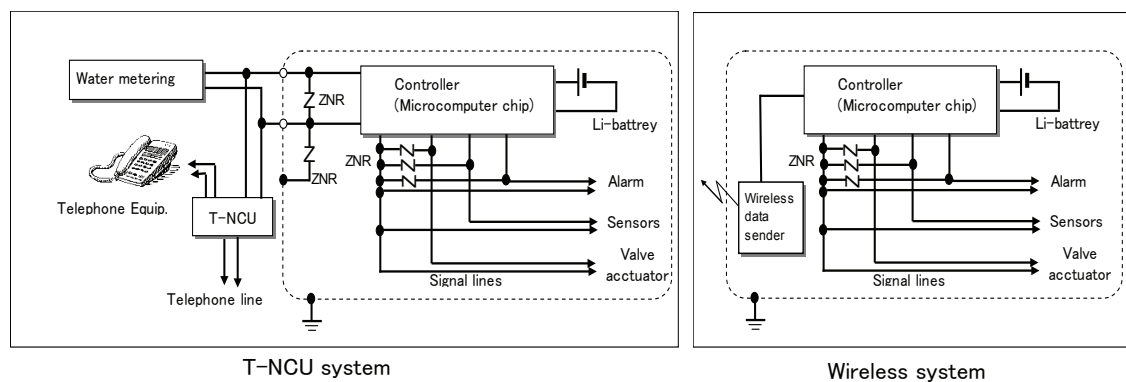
Water metering

ZNR

Controller (Microcomputer chip)

Li-battrey

ZNR

ZNR

Alarm

Telephone Equip.

T-NCU

Sensors

Valve acctuator

Signal lines

Telephone line

T-NCU system

Controller (Microcomputer chip)

Li-battrey

ZNR

Alarm

Wireless data sender

Sensors

Valve acctuator

Signal lines

Wireless system